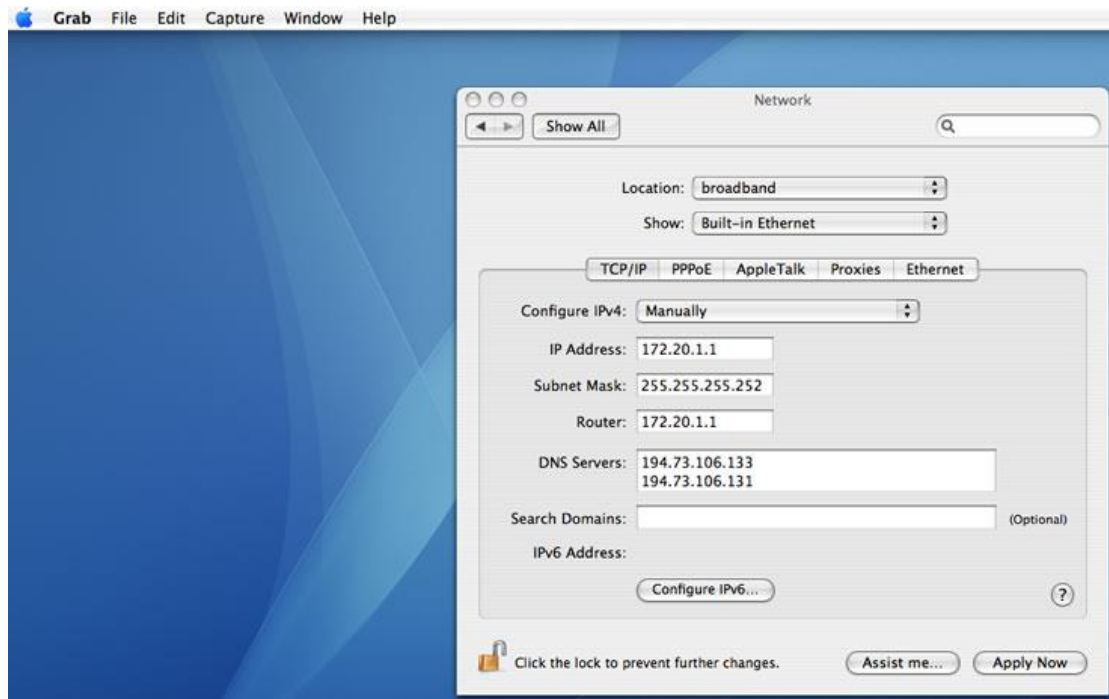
Grab File Edit Capture Window Help

Network

Show All

Location: broadband

Show: Built-in Ethernet

TCP/IP PPPoE AppleTalk Proxies Ethernet

Configure IPv4: Manually

IP Address: 172.20.1.1

Subnet Mask: 255.255.255.252

Router: 172.20.1.1

DNS Servers: 194.73.106.133
194.73.106.131

Search Domains: (Optional)

IPv6 Address:

Configure IPv6...

?

Click the lock to prevent further changes.

Assist me...

Apply Now